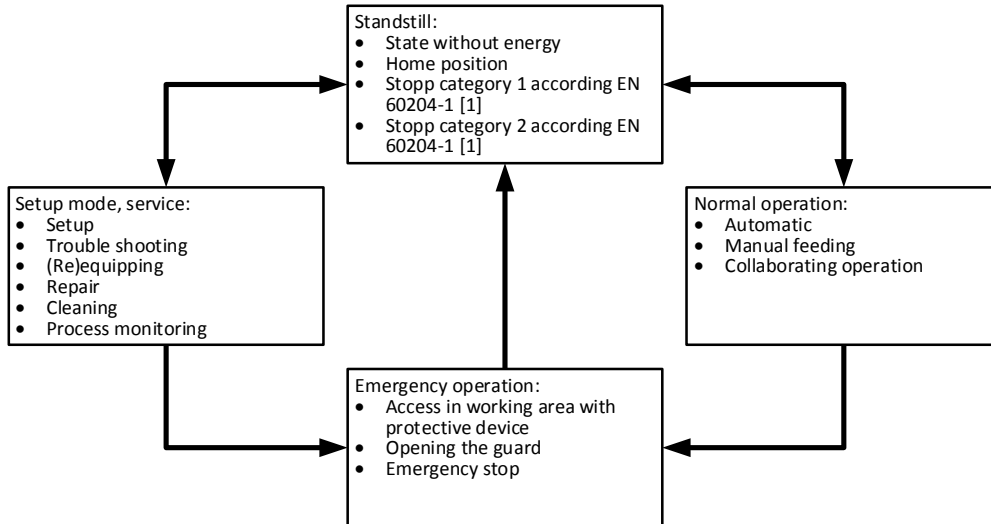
Standstill:
- State without energy
- Home position
- Stopp category 1 according EN 60204-1 [1]
- Stopp category 2 according EN 60204-1 [1]

Setup mode, service:
- Setup
- Trouble shooting
- (Re)equipping
- Repair
- Cleaning
- Process monitoring

Normal operation:
- Automatic
- Manual feeding
- Collaborating operation

Emergency operation:
- Access in working area with protective device
- Opening the guard
- Emergency stop